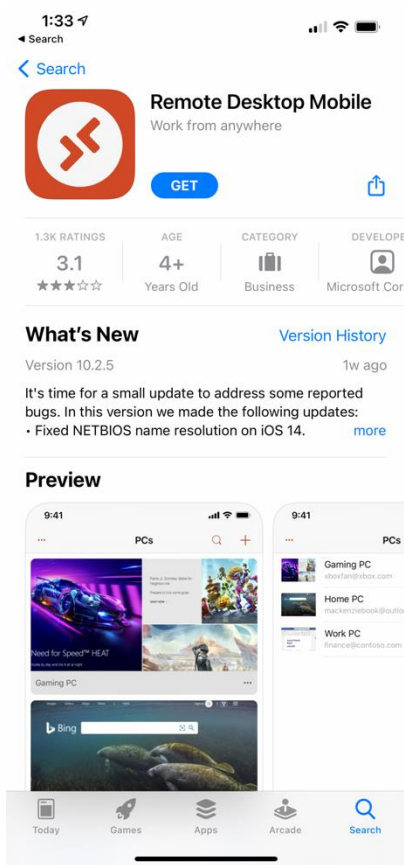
1:33
◂ Search

< Search

Remote Desktop Mobile
Work from anywhere

GET

1.3K RATINGS
3.1
★★★☆☆

AGE
4+
Years Old

CATEGORY
Business

DEVELOPE
Microsoft Cor

What's New
Version History

Version 10.2.5
1w ago

It's time for a small update to address some reported bugs. In this version we made the following updates:
• Fixed NETBIOS name resolution on iOS 14.
more

Preview

9:41
PCs
Need for Speed™ HEAT
Gaming PC
Bing

9:41
PCs
Gaming PC
xboxfan@xbox.com
Home PC
mackenziebook@outlo
Work PC
finance@contoso.com

Today
Games
Apps
Arcade
Search